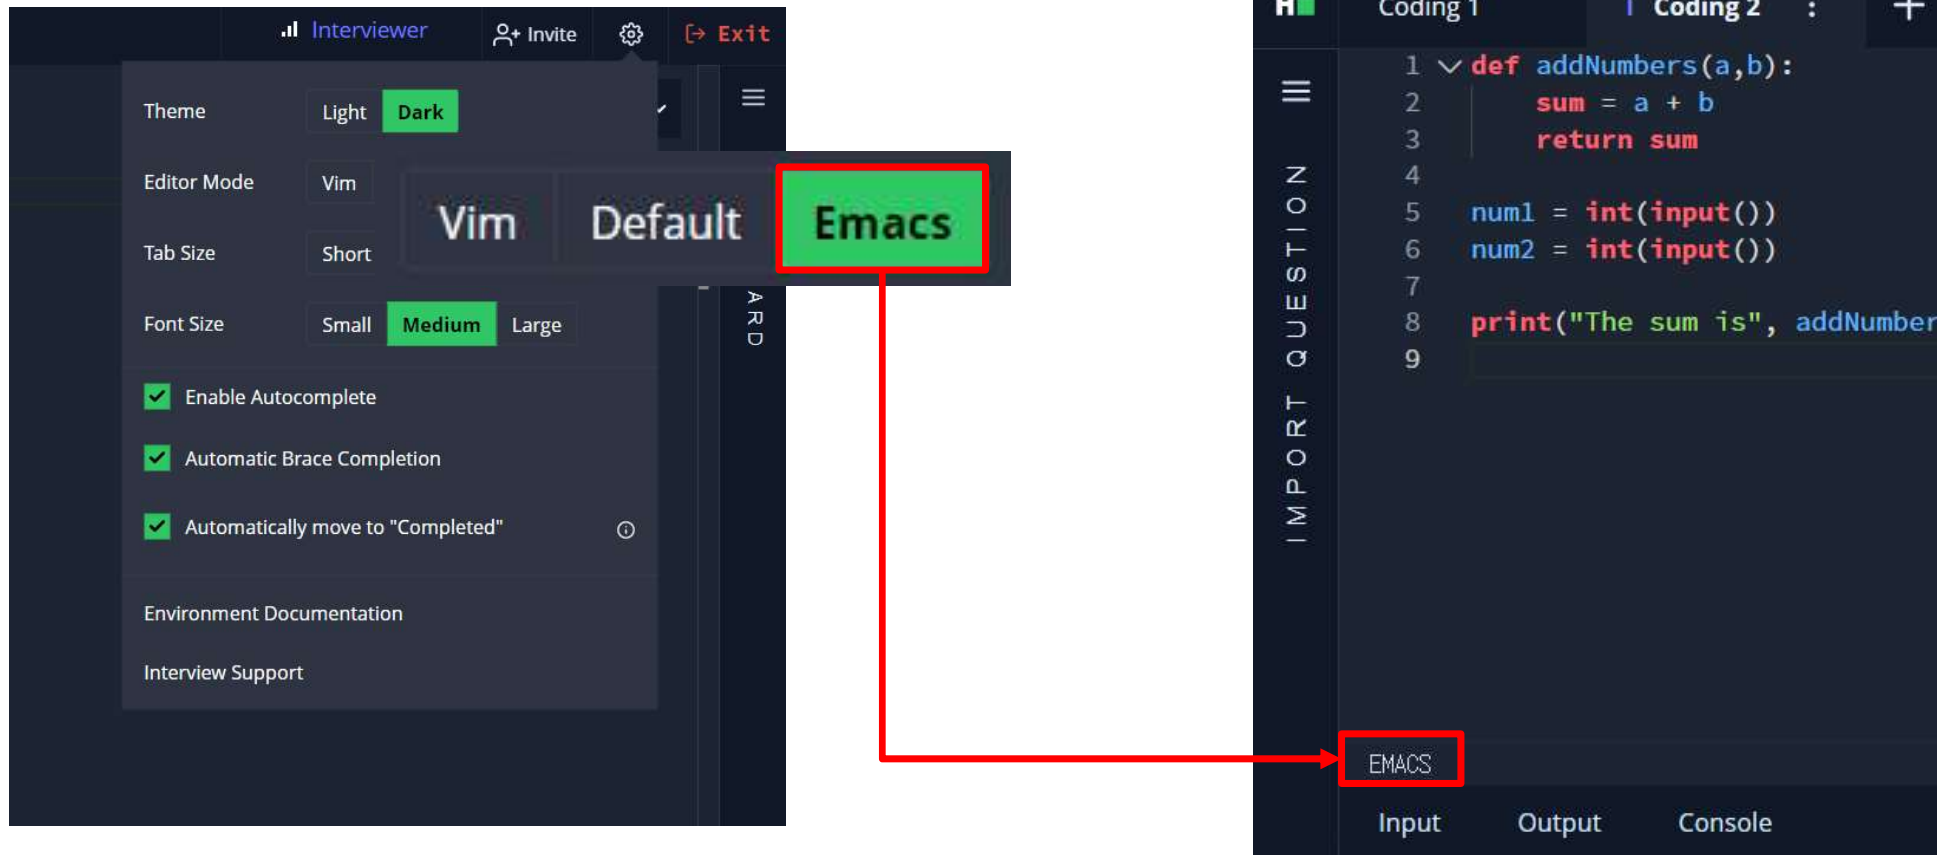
Interviewer Invite Exit

Theme Light Dark

Editor Mode Vim

Tab Size Short

Vim Default Emacs

Font Size Small Medium Large

ARD

Enable Autocomplete

Automatic Brace Completion

Automatically move to "Completed"

Environment Documentation

Interview Support

Coding 1 Coding 2

IMPORT QUESTION

1 def addNumbers(a,b):
2 sum = a + b
3 return sum
4
5 num1 = int(input())
6 num2 = int(input())
7
8 print("The sum is", addNumber
9

EMACS

Input Output Console